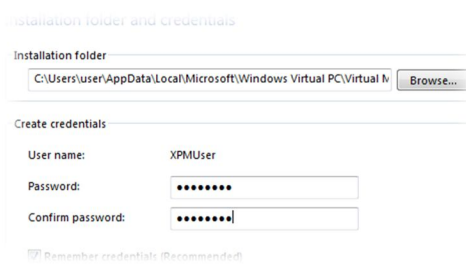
nstallation folder and credentials

Installation folder

C:\Users\user\AppData\Local\Microsoft\Windows Virtual PC\Virtual M

Browse...

Create credentials

User name: XPMUser

Password: ••••••••

Confirm password: ••••••••

Remember credentials (Recommended)